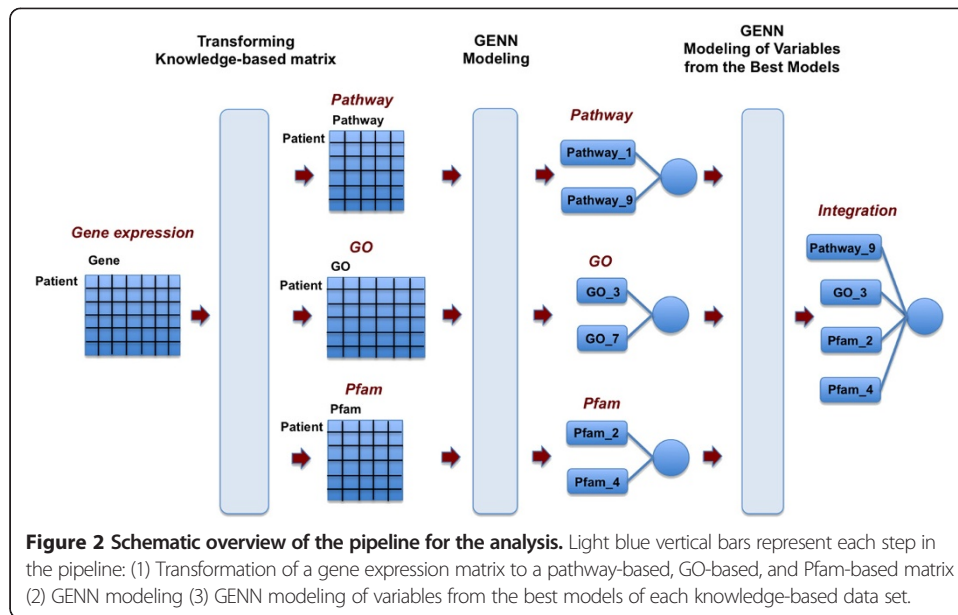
Transforming Knowledge-based matrix

GENN Modeling

GENN Modeling of Variables from the Best Models

Gene expression

Gene

Patient

Pathway

Pathway

Patient

GO

GO

Patient

Pfam

Pfam

Patient

Pathway

Pathway_1

Pathway_9

GO

GO_3

GO_7

Pfam

Pfam_2

Pfam_4

Integration

Pathway_9

GO_3

Pfam_2

Pfam_4

**Figure 2 Schematic overview of the pipeline for the analysis.** Light blue vertical bars represent each step in the pipeline: (1) Transformation of a gene expression matrix to a pathway-based, GO-based, and Pfam-based matrix (2) GENN modeling (3) GENN modeling of variables from the best models of each knowledge-based data set.